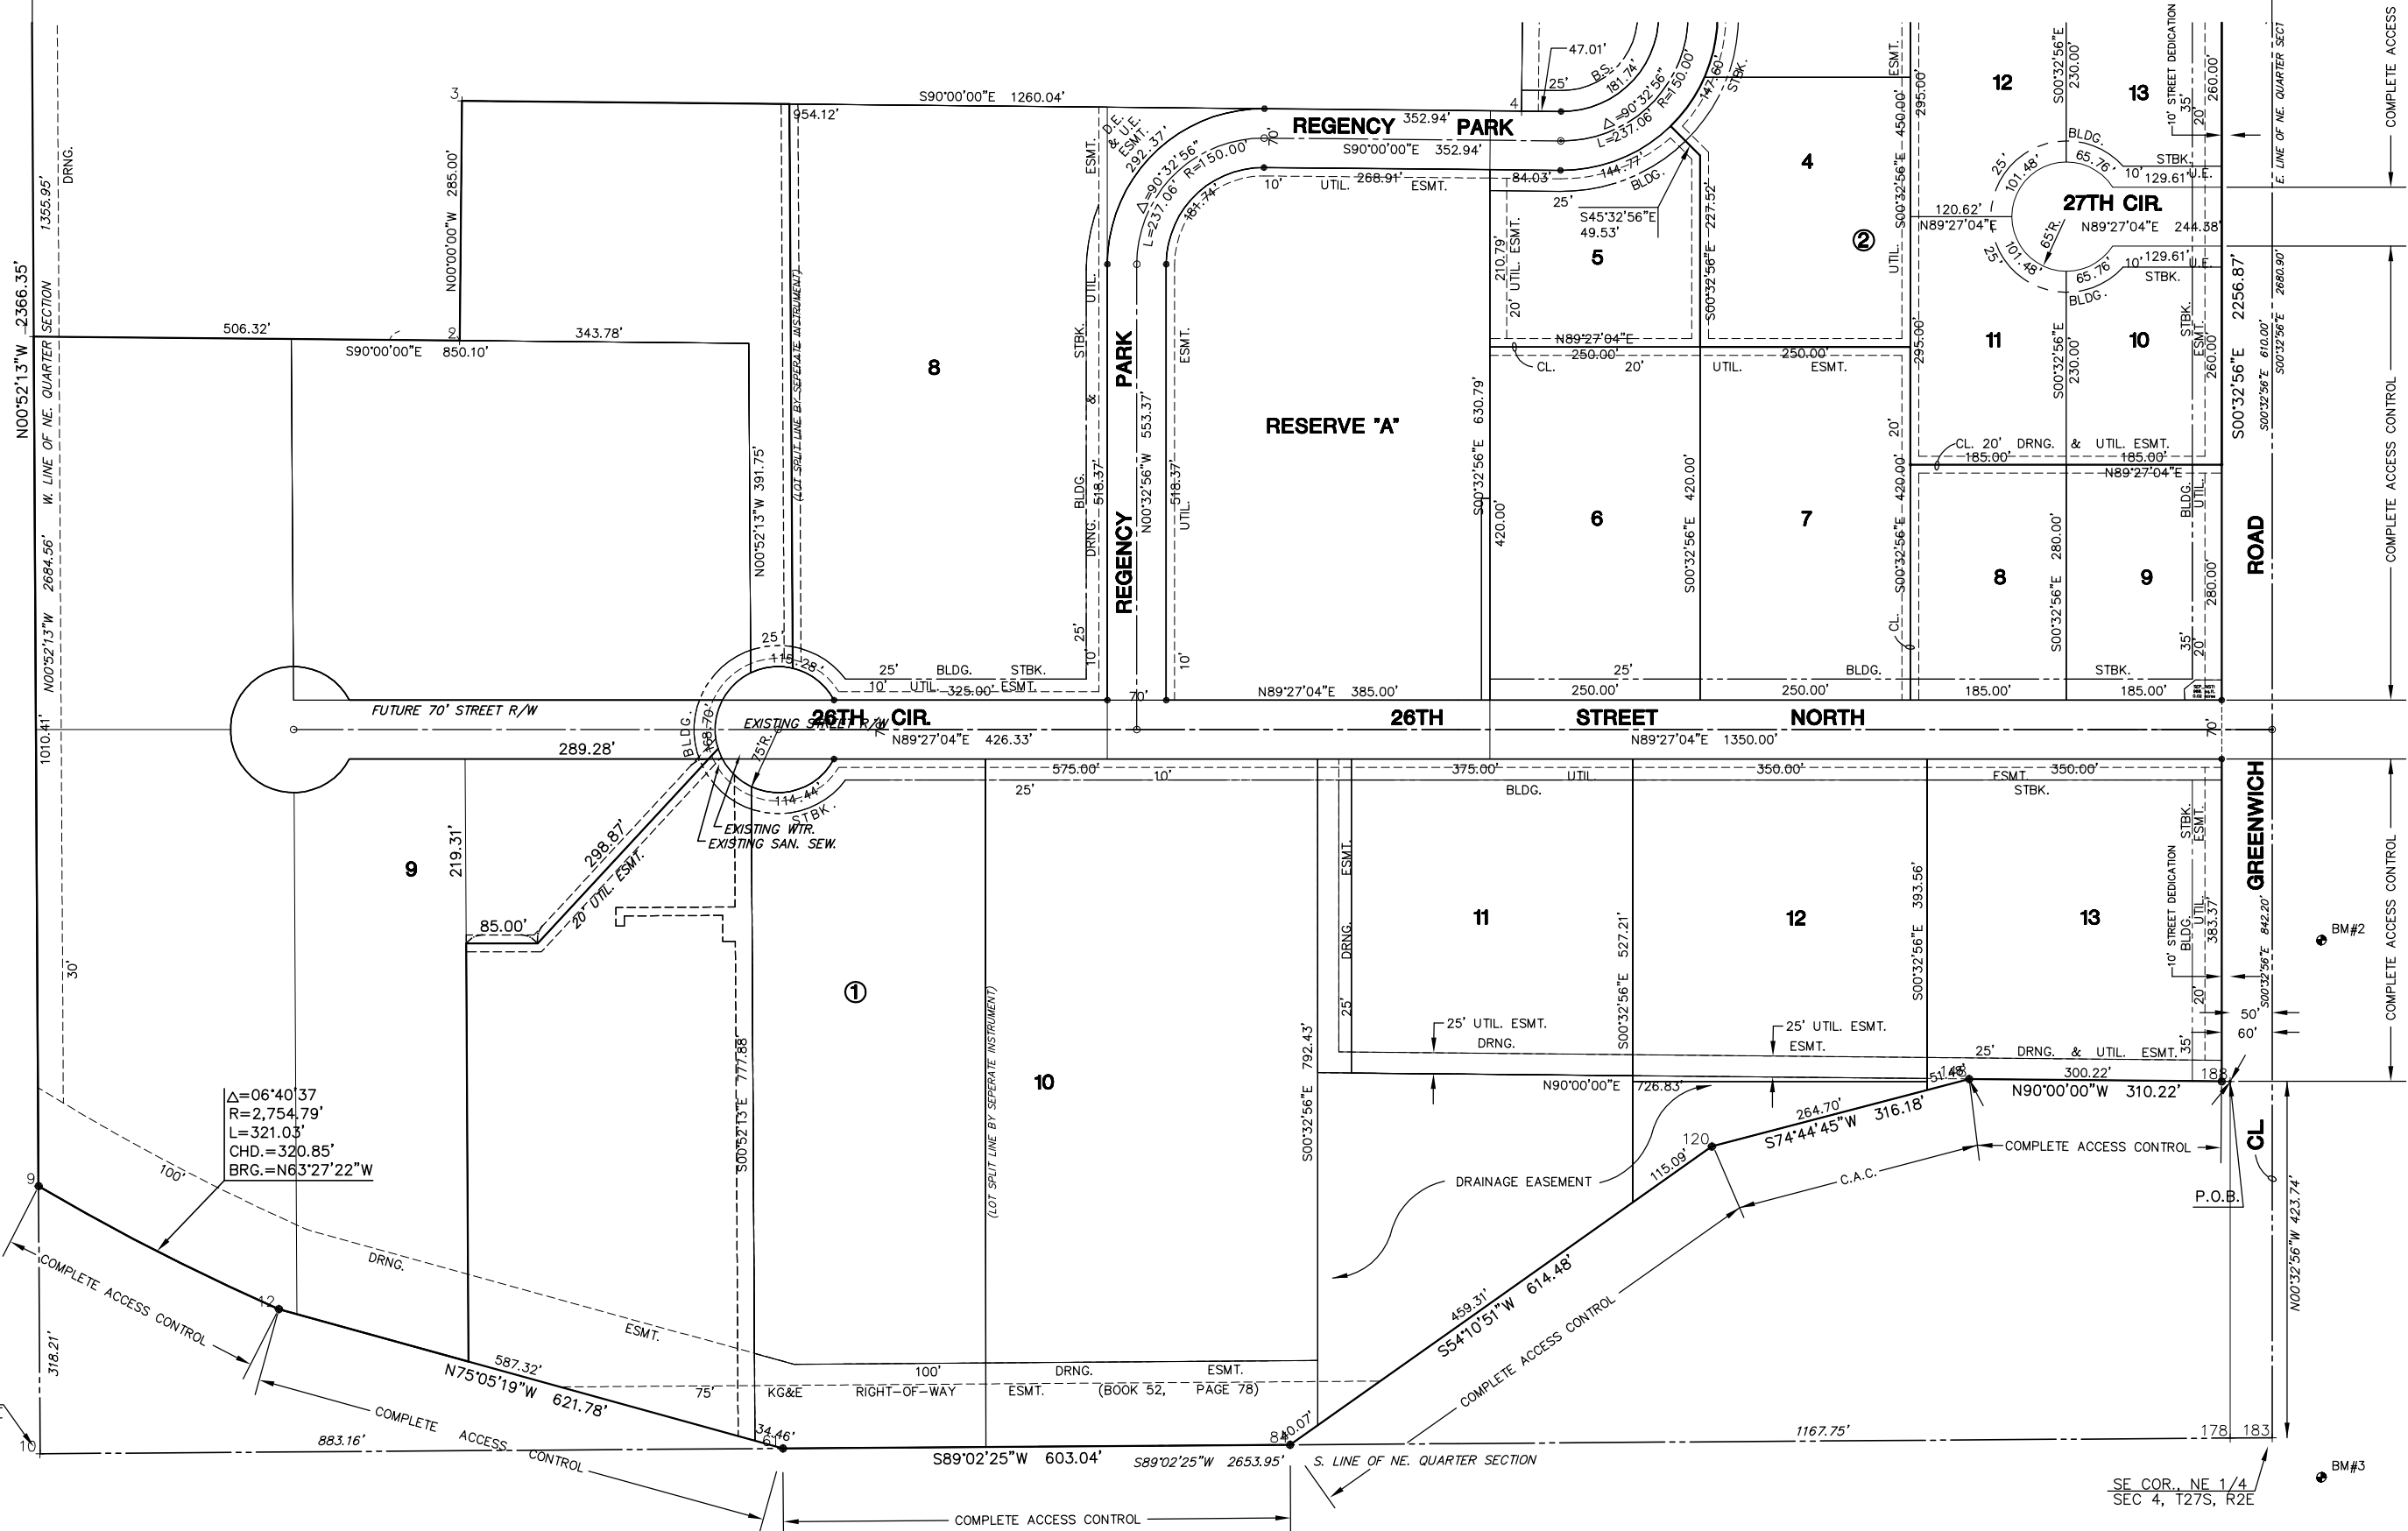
S90°00'00"E 1260.04'
954.12'
3
N00°00'00"W 285.00'
REGENCY PARK
352.94'
S90°00'00"E 352.94'
47.01'
B.S.
181.74'
Δ=90°32'56"
L=237.06'
R=150.00'
147.60'
STBK.
4
25'
84.03'
144.77'
BLDG.
S45°32'56"E 49.53'
227.52'
5
4
②
12
13
27TH CIR.
N89°27'04"E 244.38'
120.62'
N89°27'04"E
101.48'
65.76'
129.61'
65.76'
129.61'
BLDG.
STBK.
U.E.
10' STREET DEDICATION
230.00'
260.00'
S00°32'56"E
450.00'
295.00'
295.00'
11
10
250.00'
N89°27'04"E
250.00'
CL.
20'
UTIL.
ESMT.
210.79'
20' UTIL. ESMT.
RESERVE "A"
S00°32'56"E 630.79'
420.00'
6
7
S00°32'56"E 420.00'
S00°32'56"E 420.00'
8
9
280.00'
S00°32'56"E 280.00'
CL. 20' DRNG. & UTIL. ESMT.
185.00'
185.00'
N89°27'04"E
S00°32'56"E 2256.87'
S00°12'56"E 2680.90'
610.00'
E. LINE OF NE. QUARTER SECT
COMPLETE ACCESS
COMPLETE ACCESS CONTROL
ROAD
GREENWICH
ESMT. D.E. & U.E. ESMT.
292.37'
Δ=90°32'56"
L=237.06'
R=150.00'
181.74'
268.91'
10' UTIL. ESMT.
STBK. & UTIL.
BLDG. DRNG.
518.37'
REGENCY PARK
N00°32'56"W 553.37'
518.37'
UTIL.
ESMT.
8
N00°52'13"W 391.75'
(LOT SPLIT LINE BY SEPERATE INSTRUMENT)
506.32'
343.78'
S90°00'00"E 850.10'
2
N00°52'13"W 2366.35'
1355.95'
DRNG.
W. LINE OF NE. QUARTER SECTION
N00°52'13"W 2684.56'
1010.41'
30'
FUTURE 70' STREET R/W
289.28'
25'
115.28'
25' BLDG. STBK.
10' UTIL. 325.00' ESMT.
25'
10'
70'
10'
N89°27'04"E 385.00'
250.00'
250.00'
185.00'
185.00'
BLDG.
25'
STBK.
20'
35'
26TH CIR.
EXISTING STREET R/W
N89°27'04"E 426.33'
26TH STREET NORTH
N89°27'04"E 1350.00'
70'
BLDG.
168.70'
75'R.
114.44'
STBK.
EXISTING WTR.
EXISTING SAN. SEW.
575.00'
10'
25'
375.00'
UTIL.
BLDG.
350.00'
ESMT.
350.00'
STBK.
9
219.31'
298.87'
20' UTIL. ESMT.
85.00'
①
S00°52'13"E 777.88'
10
(LOT SPLIT LINE BY SEPERATE INSTRUMENT)
S00°32'56"E 792.43'
ESMT.
DRNG.
25'
11
12
S00°32'56"E 527.21'
S00°32'56"E 393.56'
13
10' STREET DEDICATION
BLDG.
UTIL.
STBK.
ESMT.
383.37'
20'
35'
842.20'
S00°32'56"E
BM#2
50'
60'
25' UTIL. ESMT.
DRNG.
25' UTIL. ESMT.
ESMT.
25' DRNG. & UTIL. ESMT.
N90°00'00"E 726.83'
51.48'
300.22'
188
N90°00'00"W 310.22'
Δ=06°40'37
R=2,754.79'
L=321.03'
CHD.=320.85'
BRG.=N63°27'22"W
100'
9
DRNG.
ESMT.
COMPLETE ACCESS CONTROL
12
587.32'
N75°05'19"W 621.78'
318.21'
10
883.16'
COMPLETE ACCESS CONTROL
100' DRNG. ESMT.
75' KG&E RIGHT-OF-WAY ESMT. (BOOK 52, PAGE 78)
34.46'
6
S89°02'25"W 603.04'
S89°02'25"W 2653.95'
840.07'
8
COMPLETE ACCESS CONTROL
DRAINAGE EASEMENT
120
115.09'
264.70'
S74°44'45"W 316.18'
C.A.C.
COMPLETE ACCESS CONTROL
459.31'
S54°10'51"W 614.48'
COMPLETE ACCESS CONTROL
1167.75'
S. LINE OF NE. QUARTER SECTION
178
183
CL
P.O.B.
N00°32'56"W 423.74'
BM#3
SE COR., NE 1/4
SEC 4, T27S, R2E